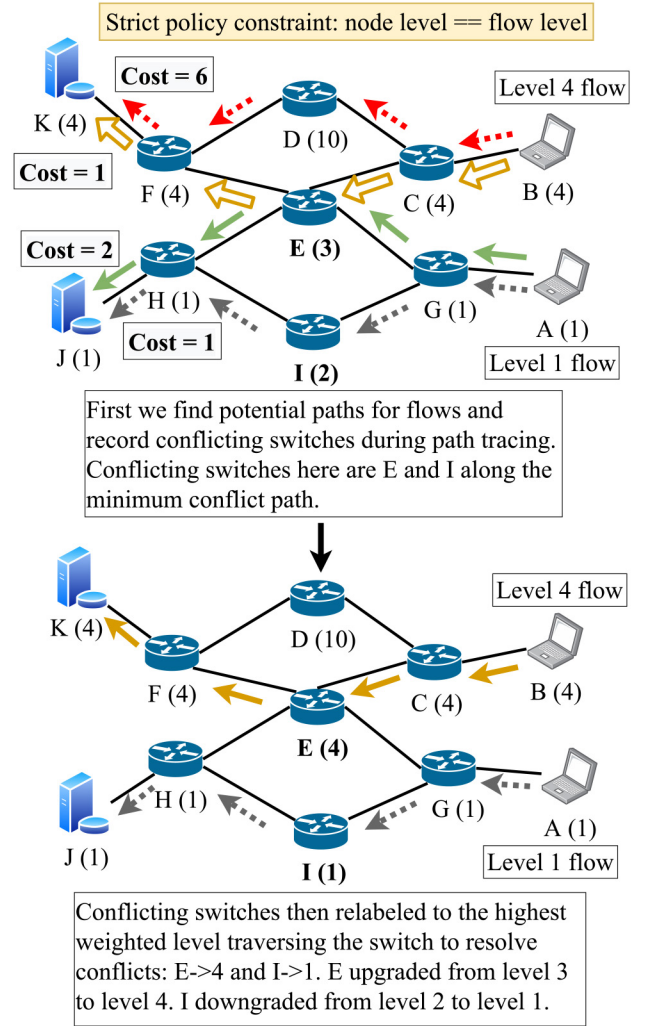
Strict policy constraint: node level == flow level

Cost = 6

Level 4 flow

K (4)

D (10)

Cost = 1

F (4)

C (4)

B (4)

E (3)

Cost = 2

H (1)

G (1)

A (1)

J (1)

Cost = 1

I (2)

Level 1 flow

First we find potential paths for flows and record conflicting switches during path tracing. Conflicting switches here are E and I along the minimum conflict path.

Level 4 flow

K (4)

D (10)

F (4)

C (4)

B (4)

E (4)

H (1)

G (1)

A (1)

J (1)

I (1)

Level 1 flow

Conflicting switches then relabeled to the highest weighted level traversing the switch to resolve conflicts: E->4 and I->1. E upgraded from level 3 to level 4. I downgraded from level 2 to level 1.